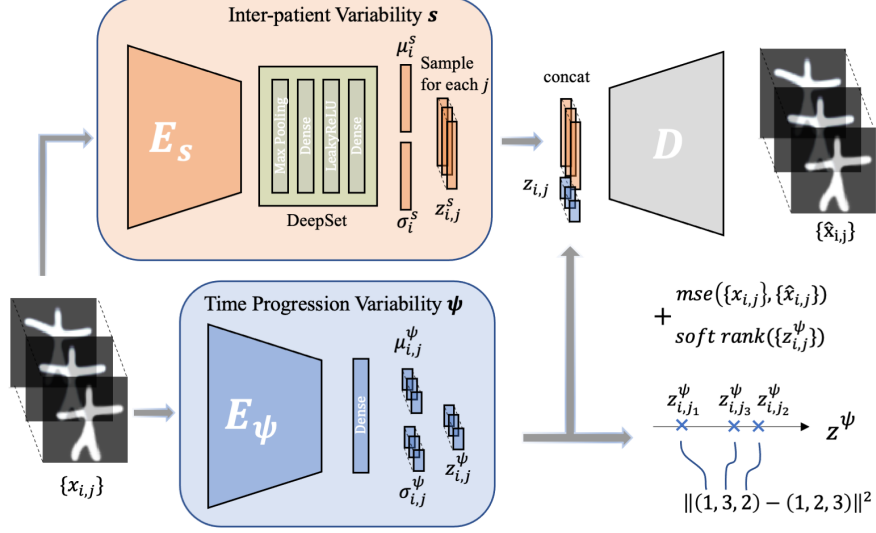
Inter-patient Variability $s$

$E_s$

Max Pooling

Dense

LeakyReLU

Dense

DeepSet

$\mu_i^s$

$\sigma_i^s$

Sample for each $j$

$z_{i,j}^s$

concat

$z_{i,j}$

$D$

$\{\hat{x}_{i,j}\}$

Time Progression Variability $\psi$

$E_\psi$

Dense

$\mu_{i,j}^\psi$

$\sigma_{i,j}^\psi$

$z_{i,j}^\psi$

$\{x_{i,j}\}$

$mse(\{x_{i,j}\}, \{\hat{x}_{i,j}\})$
$+$
$soft\ rank(\{z_{i,j}^\psi\})$

$z_{i,j_1}^\psi$ $z_{i,j_3}^\psi$ $z_{i,j_2}^\psi$

$z^\psi$

$\|(1,3,2)-(1,2,3)\|^2$